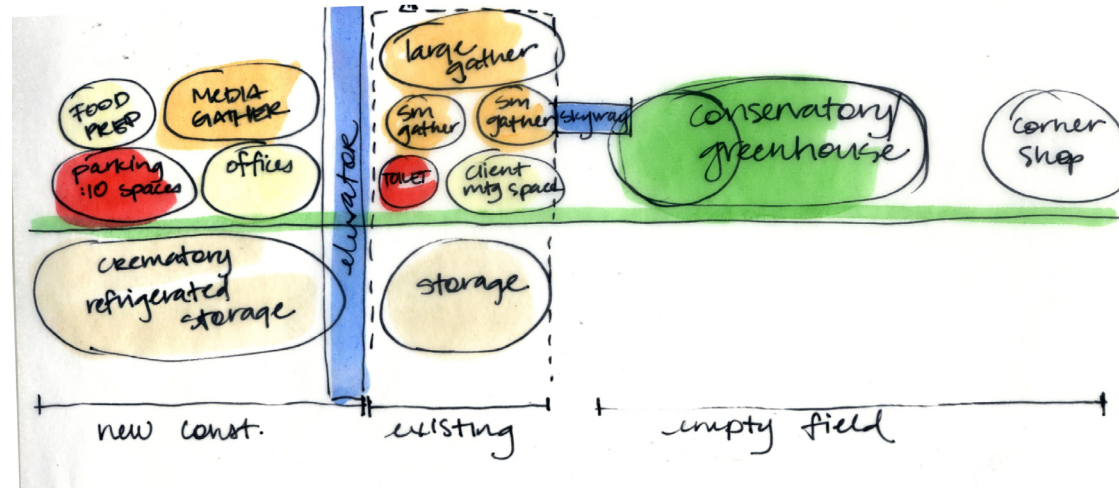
FOOD PREP

MEDIA GATHER

parking :10 spaces

offices

elevator

large gather

sm gather

sm gather

skyway

TOILET

client mtg space

conservatory greenhouse

corner shop

crematory refrigerated storage

storage

new const.

existing

empty field